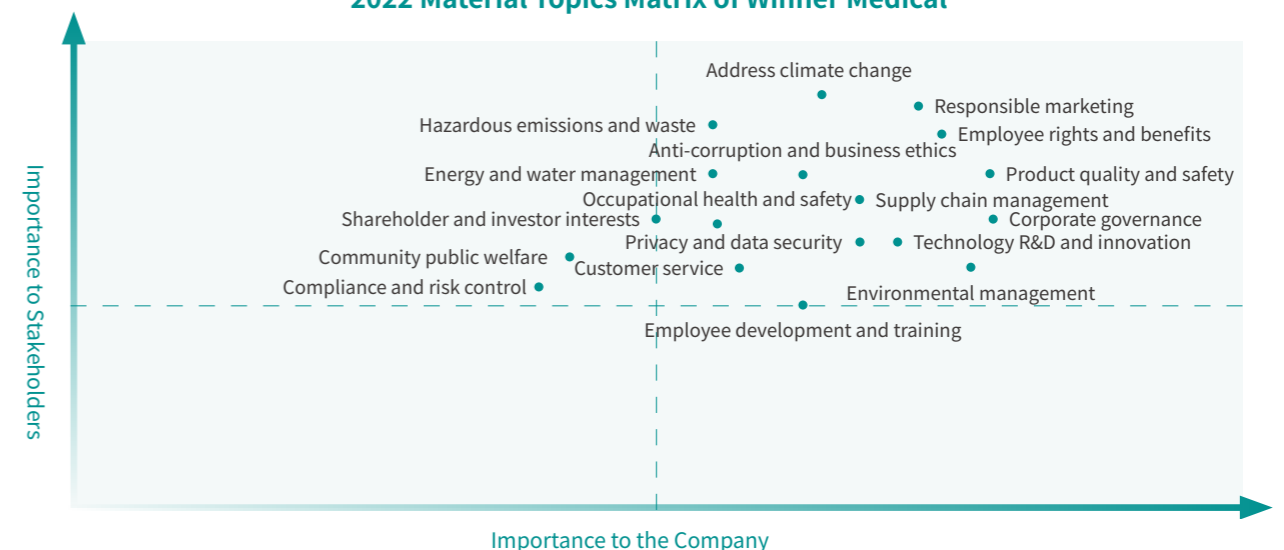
2022 Material Topics Matrix of Winner Medical

Importance to Stakeholders

Address climate change
Responsible marketing
Hazardous emissions and waste
Employee rights and benefits
Anti-corruption and business ethics
Energy and water management
Product quality and safety
Occupational health and safety
Supply chain management
Shareholder and investor interests
Corporate governance
Privacy and data security
Technology R&D and innovation
Community public welfare
Customer service
Compliance and risk control
Environmental management
Employee development and training

Importance to the Company